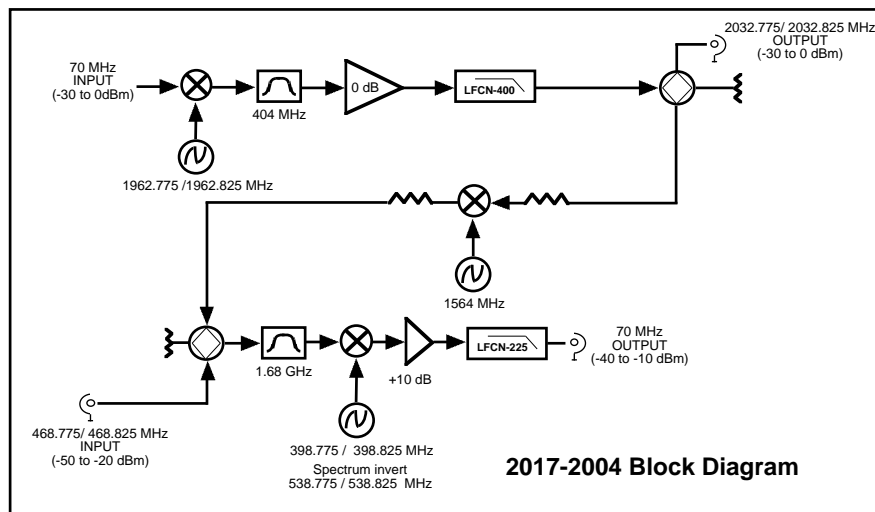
70 MHz
INPUT
(-30 to 0dBm)

404 MHz

0 dB

LFCN-400

2032.775/ 2032.825 MHz
OUTPUT
(-30 to 0 dBm)

1962.775 /1962.825 MHz

1564 MHz

1.68 GHz

+10 dB

LFCN-225

70 MHz
OUTPUT
(-40 to -10 dBm)

468.775/ 468.825 MHz
INPUT
(-50 to -20 dBm)

398.775 / 398.825 MHz
Spectrum invert
538.775 / 538.825 MHz

2017-2004 Block Diagram